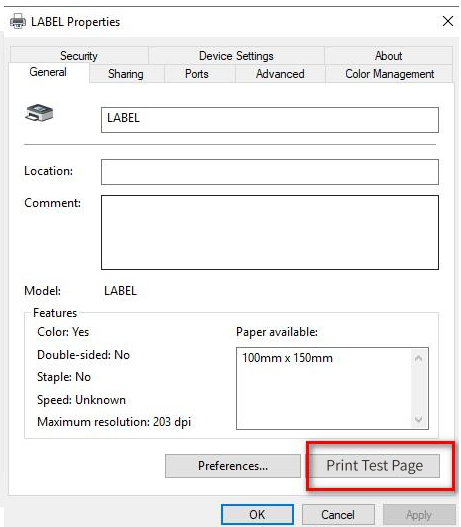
LABEL Properties

Security
Device Settings
About
General
Sharing
Ports
Advanced
Color Management

LABEL

Location:

Comment:

Model: LABEL

Features
Color: Yes
Double-sided: No
Staple: No
Speed: Unknown
Maximum resolution: 203 dpi

Paper available:
100mm x 150mm

Preferences...
Print Test Page

OK
Cancel
Apply